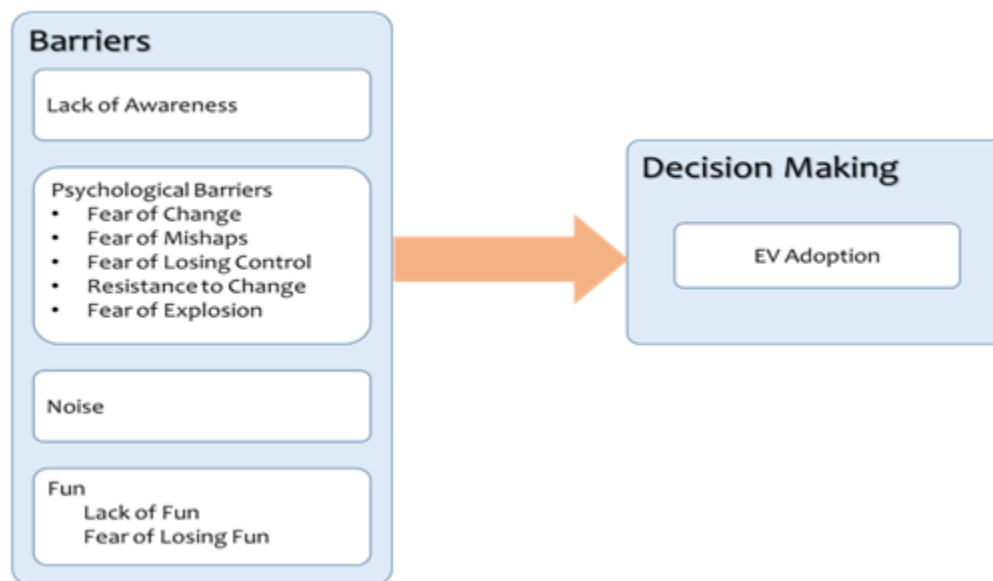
Barriers

Lack of Awareness

Psychological Barriers
• Fear of Change
• Fear of Mishaps
• Fear of Losing Control
• Resistance to Change
• Fear of Explosion

Noise

Fun
Lack of Fun
Fear of Losing Fun

Decision Making

EV Adoption